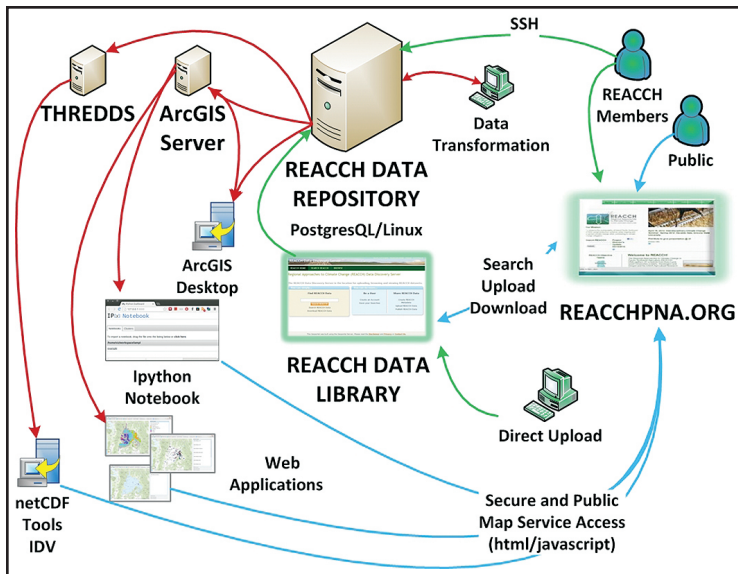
SSH

THREDDS

ArcGIS Server

REACCH DATA REPOSITORY

PostgresQL/Linux

Data Transformation

REACCH Members

Public

ArcGIS Desktop

IP[y]: Notebook

Ipython Notebook

Search Upload Download

REACCHPNA.ORG

REACCH DATA LIBRARY

Direct Upload

Web Applications

netCDF Tools IDV

Secure and Public Map Service Access (html/javascript)